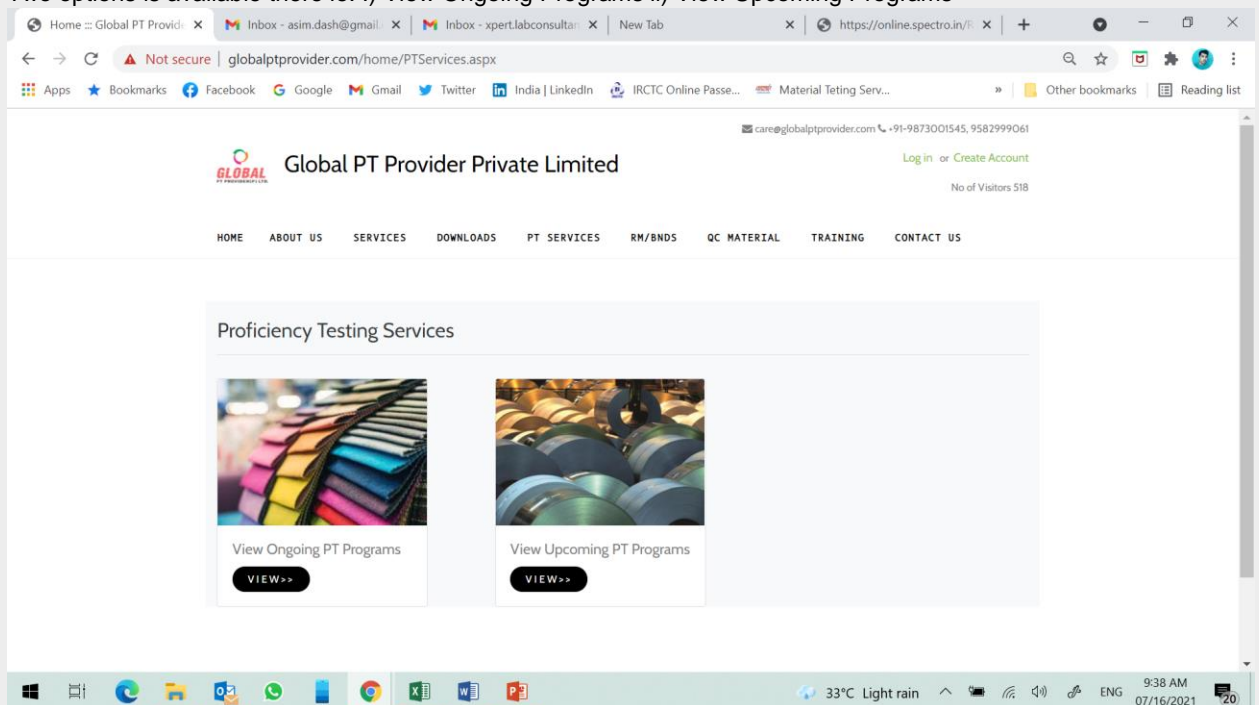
Two options is available there for i) View Ongoing Programs ii) View Upcoming Programs

Home ::: Global PT Provide ×
Inbox - asim.dash@gmail ×
Inbox - xpert.labconsultan ×
New Tab ×
https://online.spectro.in/R ×
+

Not secure | globalptprovider.com/home/PTServices.aspx

Apps Bookmarks Facebook Google Gmail Twitter India | LinkedIn IRCTC Online Passe... Material Teting Serv... » Other bookmarks Reading list

care@globalptprovider.com +91-9873001545, 9582999061

GLOBAL PT PROVIDER PVT. LTD.
Global PT Provider Private Limited

Log in or Create Account

No of Visitors 518

HOME ABOUT US SERVICES DOWNLOADS PT SERVICES RM/BNDS QC MATERIAL TRAINING CONTACT US

Proficiency Testing Services

View Ongoing PT Programs
VIEW>>

View Upcoming PT Programs
VIEW>>

33°C Light rain ENG 9:38 AM 07/16/2021 20